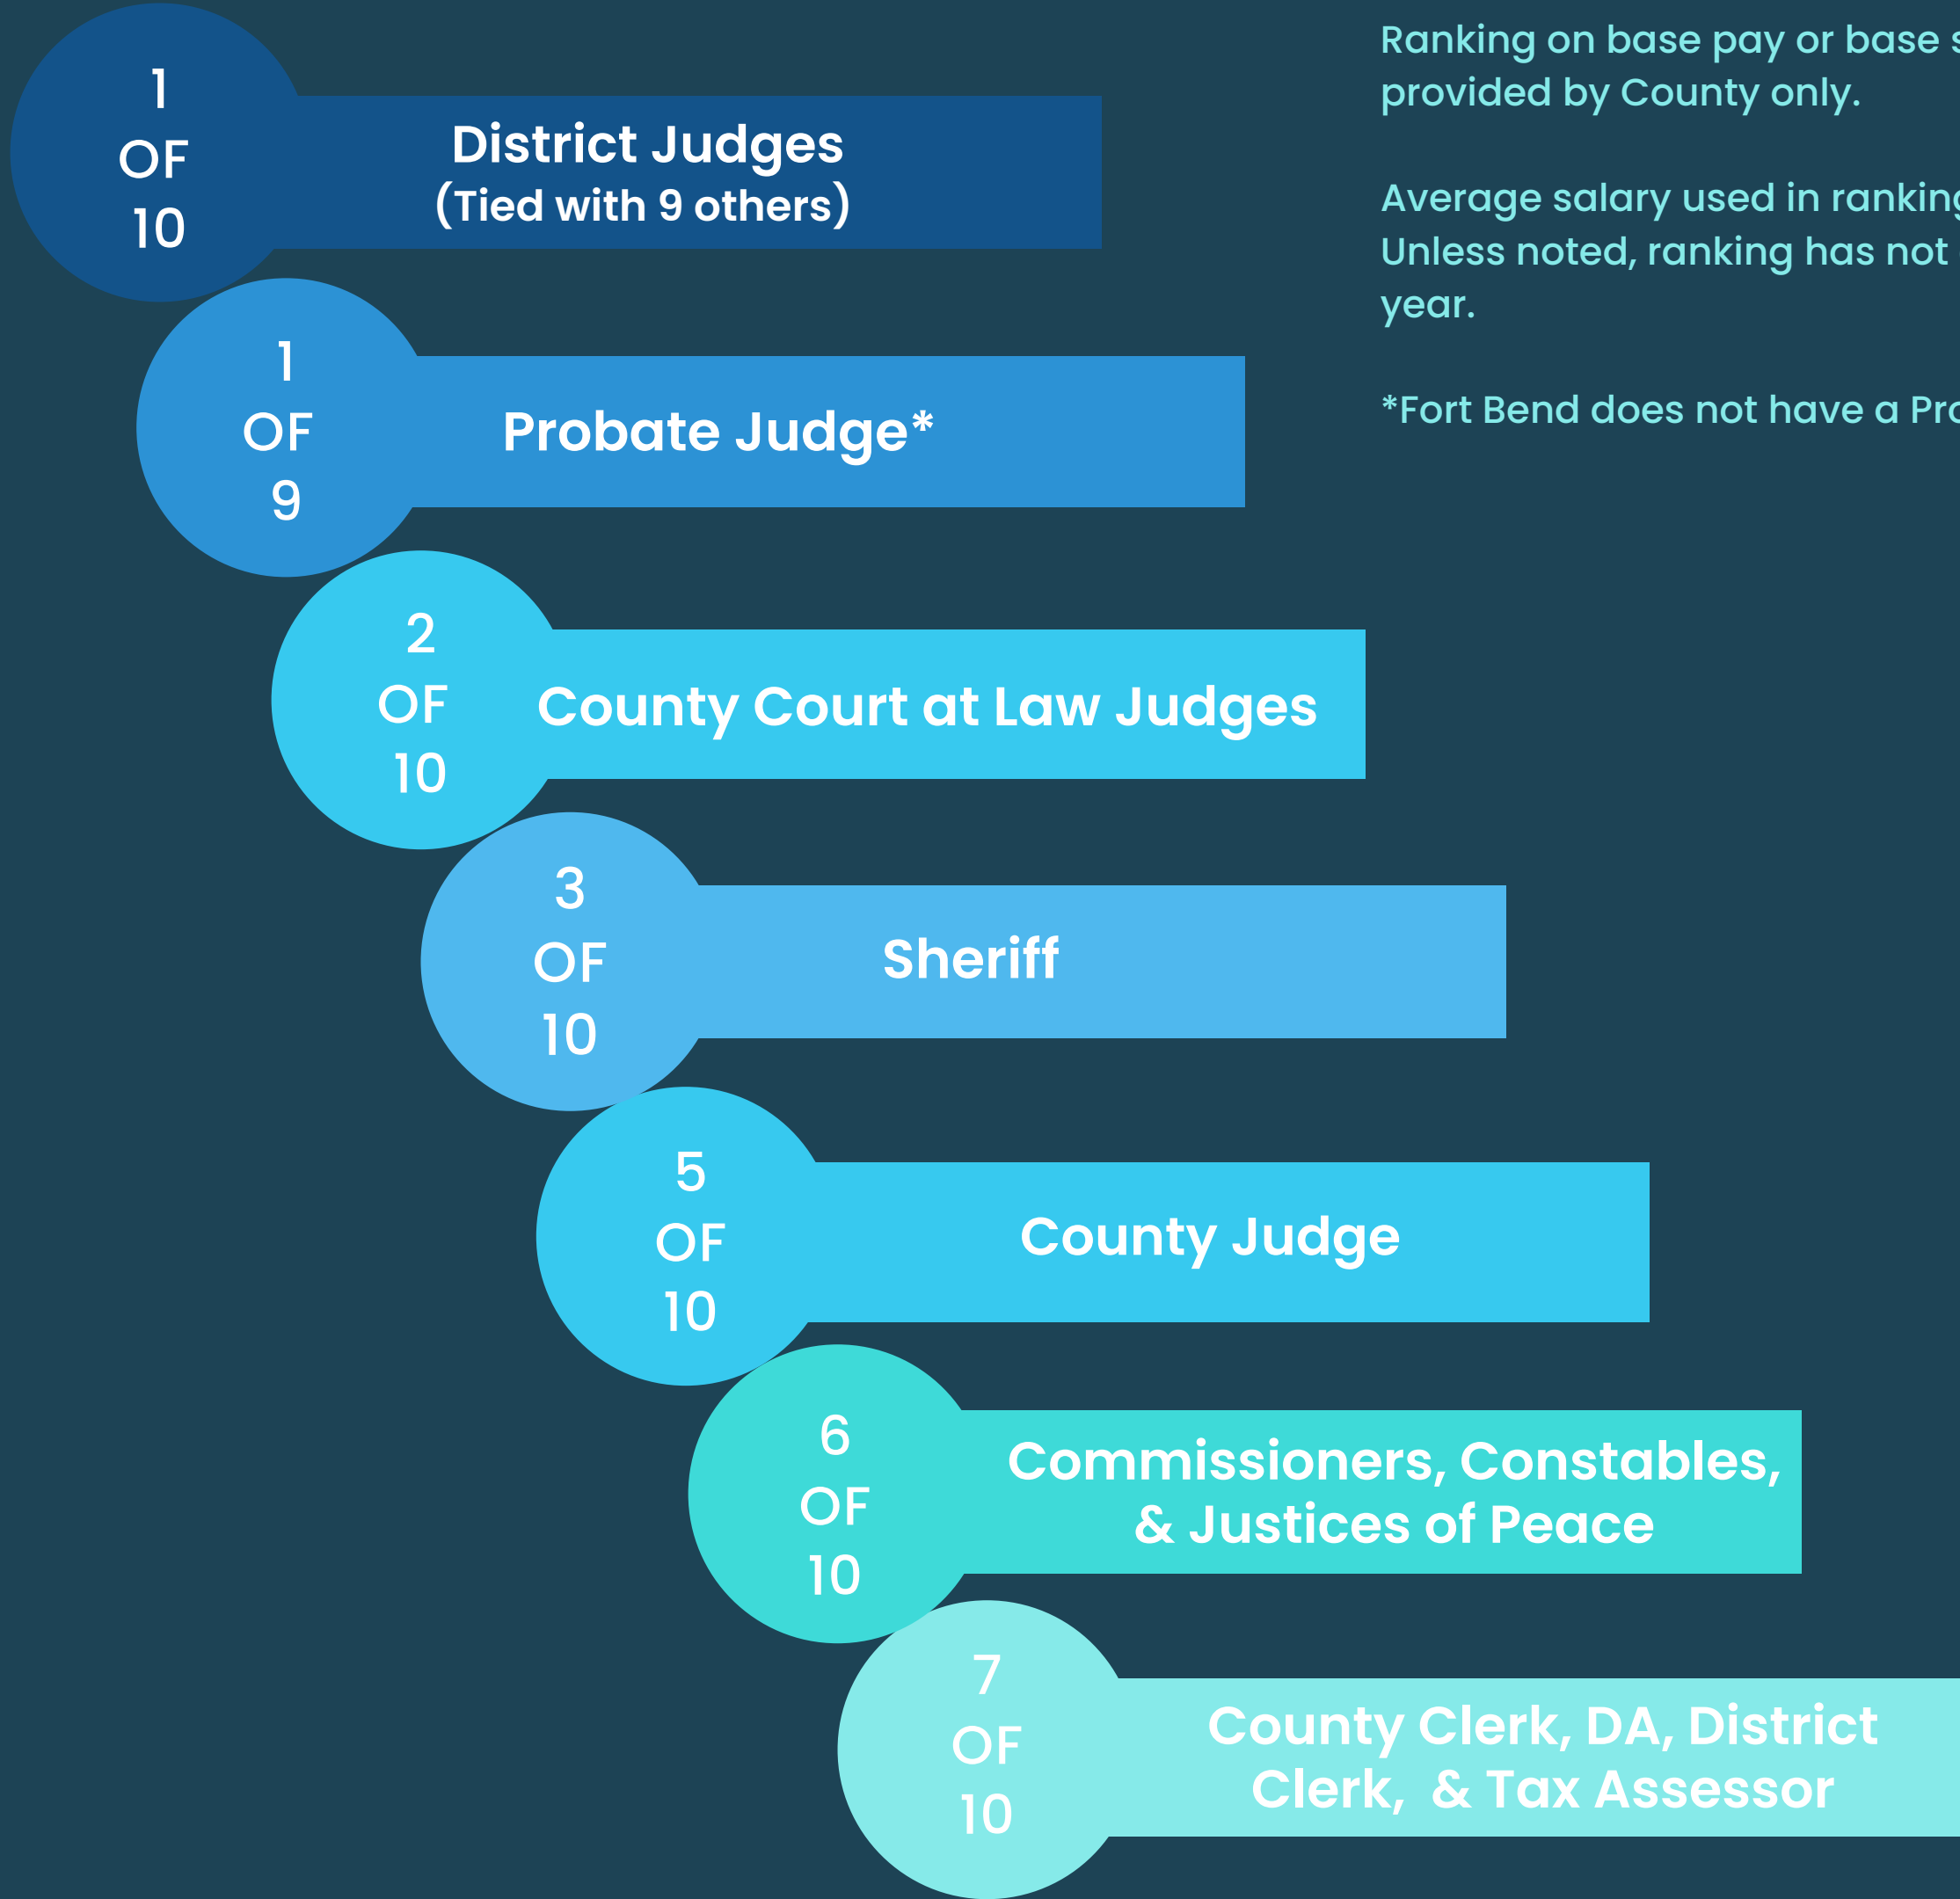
1 OF 10
District Judges
(Tied with 9 others)

1 OF 9
Probate Judge*

2 OF 10
County Court at Law Judges

3 OF 10
Sheriff

5 OF 10
County Judge

6 OF 10
Commissioners, Constables, & Justices of Peace

7 OF 10
County Clerk, DA, District Clerk, & Tax Assessor

Ranking on base pay or base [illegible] provided by County only.

Average salary used in ranking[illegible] Unless noted, ranking has not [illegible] year.

*Fort Bend does not have a Pro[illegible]